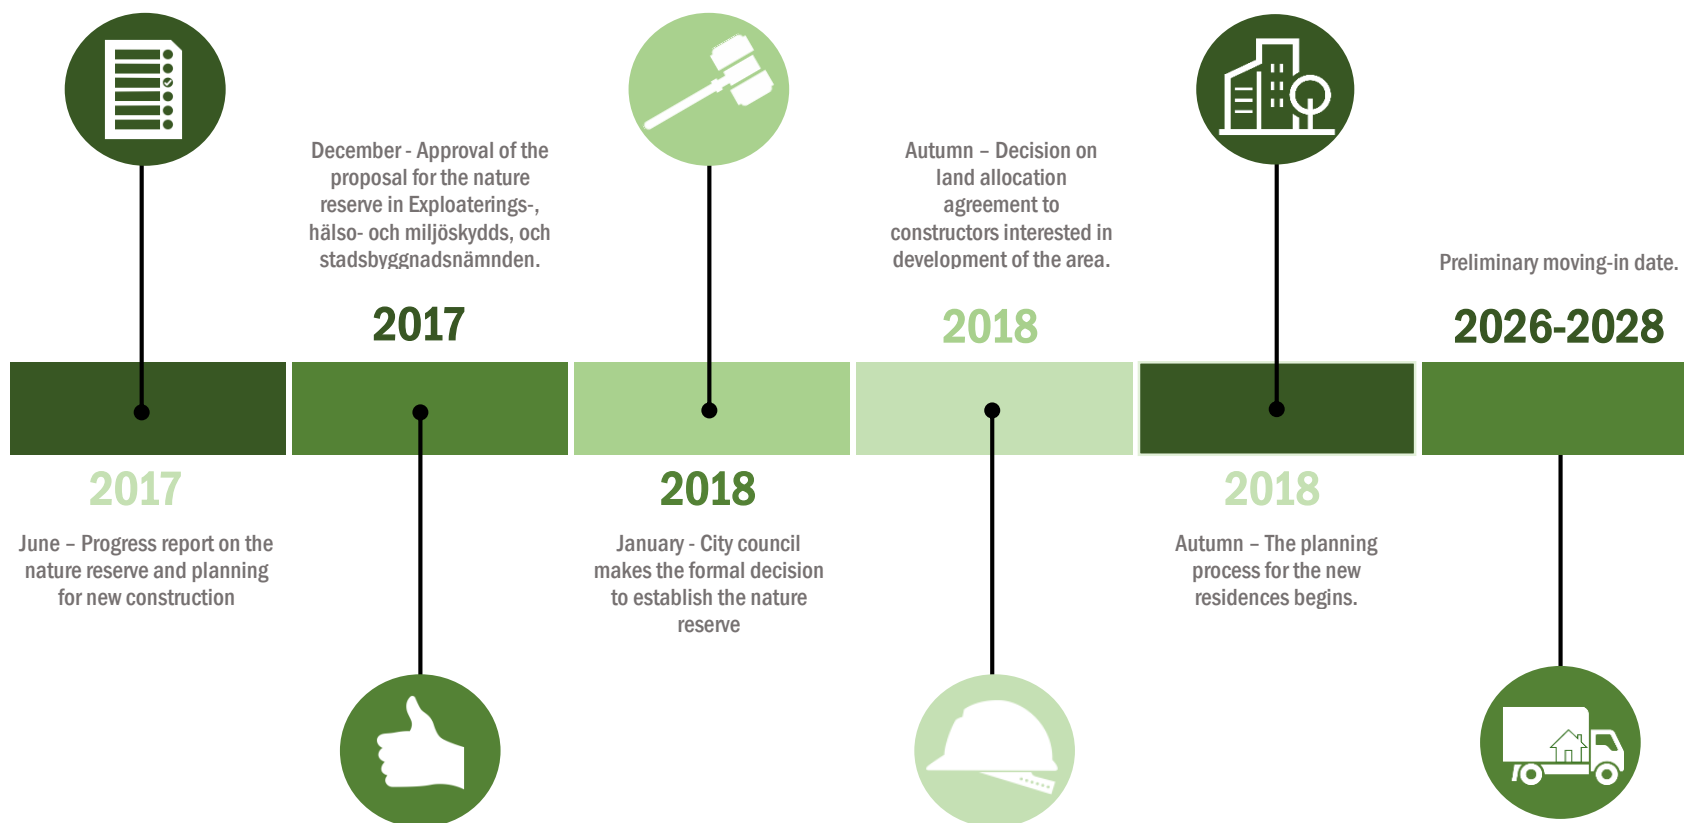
December - Approval of the proposal for the nature reserve in Exploaterings-, hälso- och miljöskydds, och stadsbyggnadsnämnden.

2017

Autumn – Decision on land allocation agreement to constructors interested in development of the area.

2018

Preliminary moving-in date.

2026-2028

2017

June – Progress report on the nature reserve and planning for new construction

2018

January - City council makes the formal decision to establish the nature reserve

2018

Autumn – The planning process for the new residences begins.